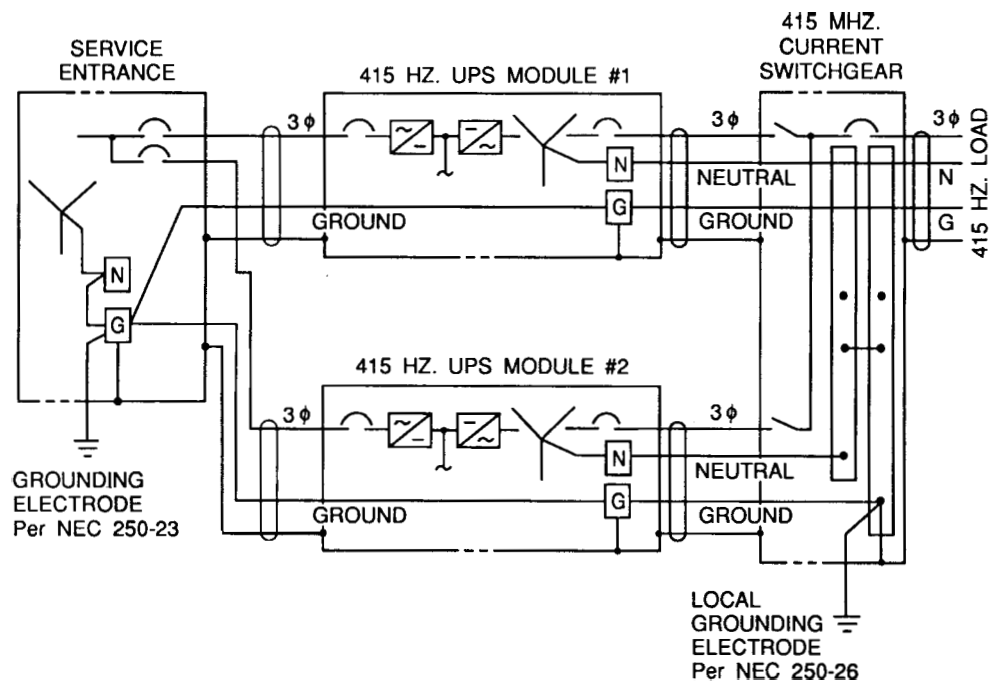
SERVICE ENTRANCE

415 HZ. UPS MODULE #1

415 MHZ. CURRENT SWITCHGEAR

3 $\phi$

3 $\phi$

3 $\phi$

N

NEUTRAL

N

G

GROUND

GROUND

G

415 HZ. LOAD

N

G

415 HZ. UPS MODULE #2

3 $\phi$

3 $\phi$

N

NEUTRAL

G

GROUND

GROUND

GROUNDING ELECTRODE Per NEC 250-23

LOCAL GROUNDING ELECTRODE Per NEC 250-26